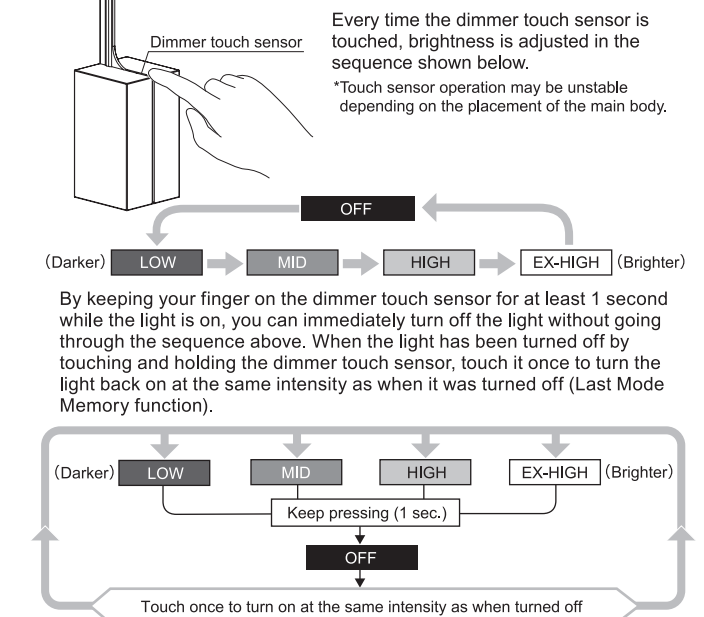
Dimmer touch sensor

Every time the dimmer touch sensor is touched, brightness is adjusted in the sequence shown below.

*Touch sensor operation may be unstable depending on the placement of the main body.

OFF

(Darker) LOW MID HIGH EX-HIGH (Brighter)

By keeping your finger on the dimmer touch sensor for at least 1 second while the light is on, you can immediately turn off the light without going through the sequence above. When the light has been turned off by touching and holding the dimmer touch sensor, touch it once to turn the light back on at the same intensity as when it was turned off (Last Mode Memory function).

(Darker) LOW MID HIGH EX-HIGH (Brighter)

Keep pressing (1 sec.)

OFF

Touch once to turn on at the same intensity as when turned off